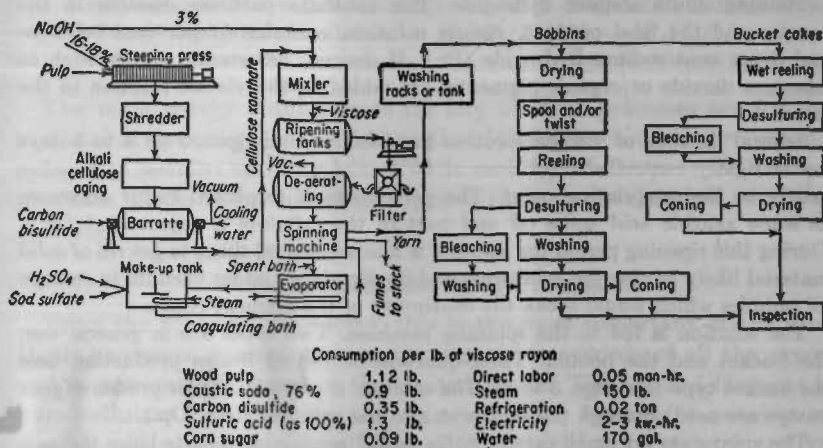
NaOH
3%
16-18%
Steeping press
Pulp
Shredder
Alkali cellulose aging
Carbon bisulfide
Barratte
Vacuum
Cooling water
Cellulose xanthate
Mixer
Viscose
Ripening tanks
Vac.
De-aerating
Filter
Spinning machine
Yarn
Washing racks or tank
Fumes to stack
H$_2$SO$_4$
Sod. sulfate
Make-up tank
Spent bath
Steam
Evaporator
Coagulating bath
Bobbins
Drying
Spool and/or twist
Reeling
Desulfuring
Washing
Bleaching
Washing
Drying
Coning
Bucket cakes
Wet reeling
Desulfuring
Bleaching
Washing
Coning
Drying
Inspection

Consumption per lb. of viscose rayon

| | | | |
|---|---|---|---|
| Wood pulp | 1.12 lb. | Direct labor | 0.05 man-hr. |
| Caustic soda, 76% | 0.9 lb. | Steam | 150 lb. |
| Carbon disulfide | 0.35 lb. | Refrigeration | 0.02 ton |
| Sulfuric acid (as 100%) | 1.3 lb. | Electricity | 2-3 kw.-hr. |
| Corn sugar | 0.09 lb. | Water | 170 gal. |